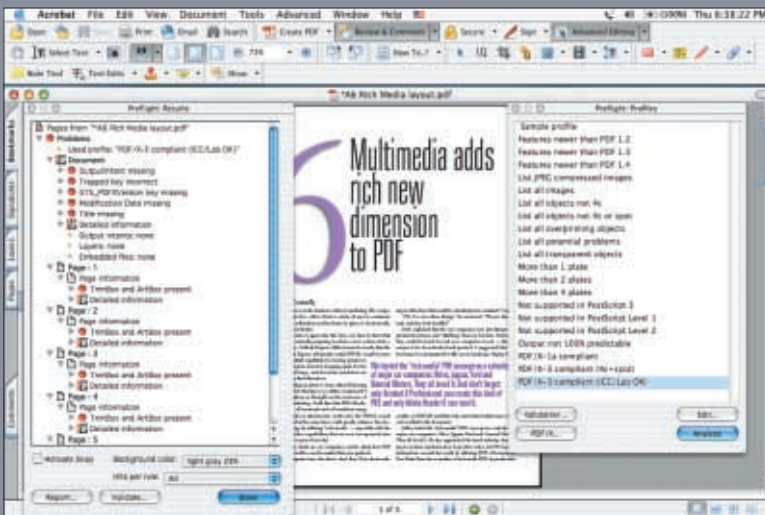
Acrobat File Edit View Document Tools Advanced Window Help

Thu 6:18:22 PM

Save Print Email Search Create PDF Review & Comment Secure Sign Advanced Editing

Select Text 73%

How To...?

Note Tool Text Edits Show

Preflight: Results

"A6 Rich Media layout.pdf"

Preflight: Profiles

Pages from "A6 Rich Media layout.pdf"
Problems
Used profile: "PDF/X-3 compliant (ICC/Lab OK)"
Document
OutputIntent missing
Trapped key incorrect
GTS_PDFXVersion key missing
Modification Date missing
Title missing
Detailed information
Output intents: none
Layers: none
Embedded files: none
Page : 1
Page information
TrimBox and ArtBox present
Detailed information
Page : 2
Page information
TrimBox and ArtBox present
Detailed information
Page : 3
Page information
TrimBox and ArtBox present
Detailed information
Page : 4
Page information
TrimBox and ArtBox present
Detailed information
Page : 5

Activate Snap Background color: light gray 20%
Hits per role: All

Report... Validate... Show

6 Multimedia adds rich new dimension to PDF

Sample profile
Features newer than PDF 1.2
Features newer than PDF 1.3
Features newer than PDF 1.4
List JPEG compressed images
List all images
List all objects not 4c
List all objects not 4c or spot
List all overprinting objects
List all potential problems
List all transparent objects
More than 1 plate
More than 2 plates
More than 4 plates
Not supported in PostScript 3
Not supported in PostScript Level 1
Not supported in PostScript Level 2
Output not 100% predictable
PDF/X-1a compliant
PDF/X-3 compliant (4c+spot)
PDF/X-3 compliant (ICC/Lab OK)

Validation... Edit...
PDF/X... Analyze

1 of 5